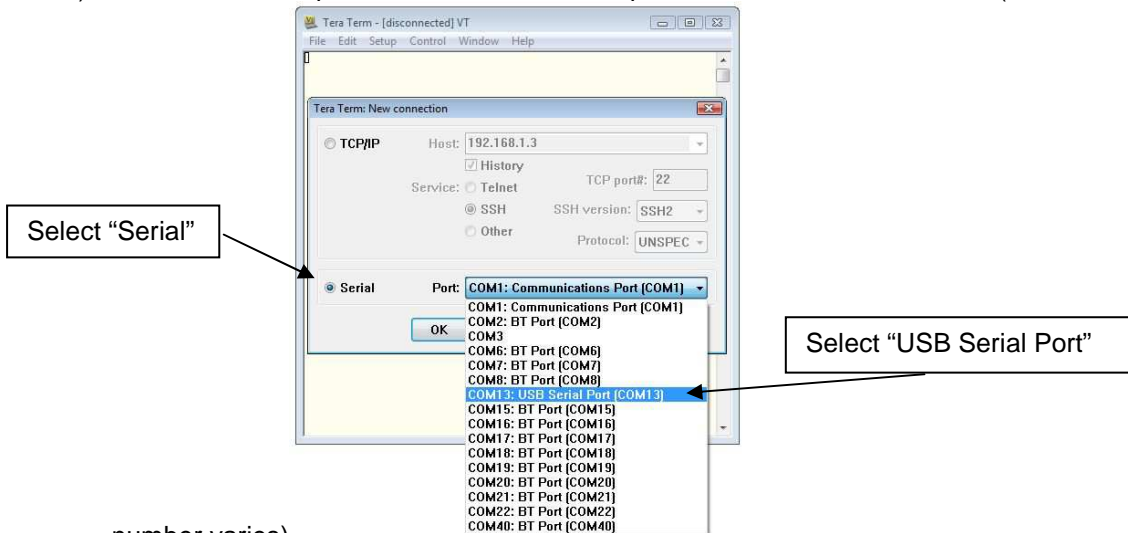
Tera Term - [disconnected] VT

File Edit Setup Control Window Help

Tera Term: New connection

TCP/IP Host: 192.168.1.3

History

Service: Telnet TCP port#: 22

SSH SSH version: SSH2

Other Protocol: UNSPEC

Select “Serial”

Serial Port: COM1: Communications Port (COM1)

OK

COM1: Communications Port (COM1)
COM2: BT Port (COM2)
COM3
COM6: BT Port (COM6)
COM7: BT Port (COM7)
COM8: BT Port (COM8)
COM13: USB Serial Port (COM13)
COM15: BT Port (COM15)
COM16: BT Port (COM16)
COM17: BT Port (COM17)
COM18: BT Port (COM18)
COM19: BT Port (COM19)
COM20: BT Port (COM20)
COM21: BT Port (COM21)
COM22: BT Port (COM22)
COM40: BT Port (COM40)

Select “USB Serial Port”

number varies)